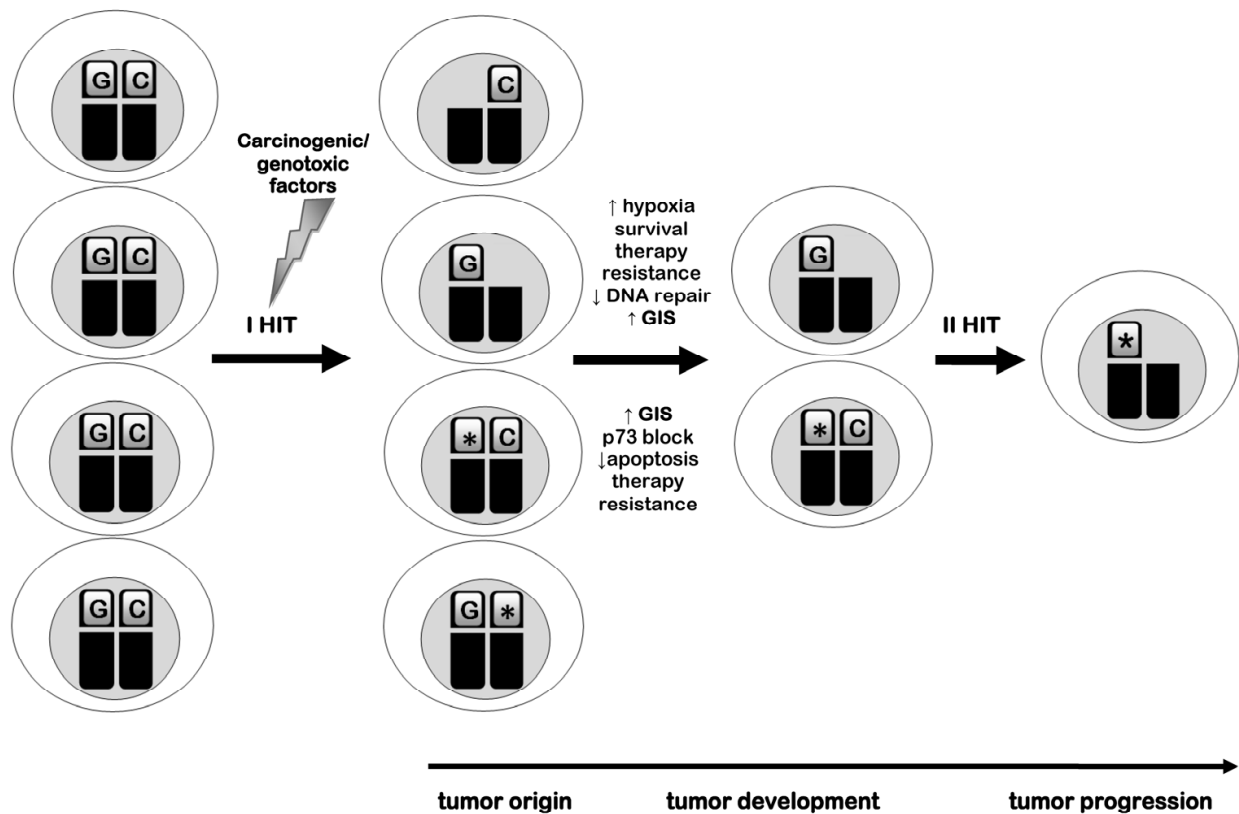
G C

G C

G C

G C

Carcinogenic/ genotoxic factors

I HIT

C

G

* C

G *

↑ hypoxia
survival
therapy resistance
↓ DNA repair
↑ GIS

↑ GIS
p73 block
↓apoptosis
therapy resistance

G

* C

II HIT

*

tumor origin

tumor development

tumor progression